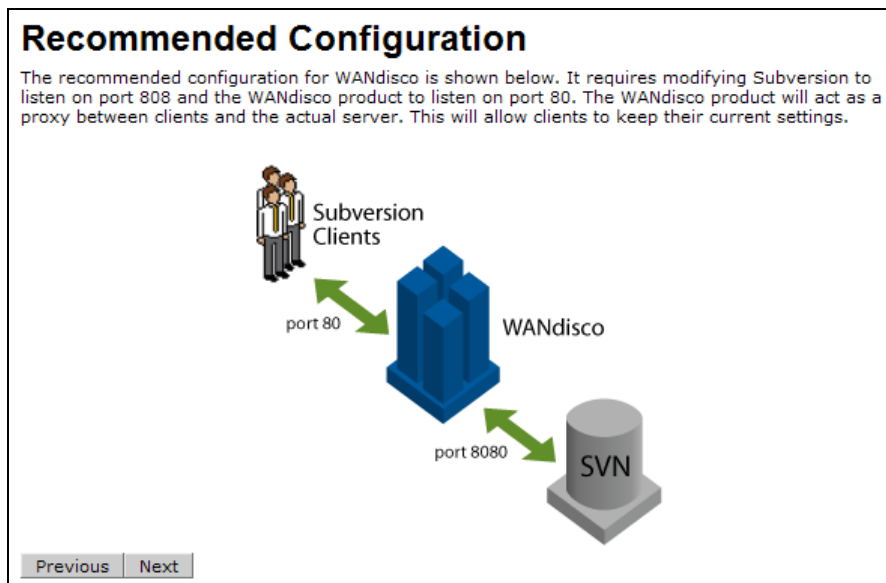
Recommended Configuration

The recommended configuration for WANdisco is shown below. It requires modifying Subversion to listen on port 808 and the WANdisco product to listen on port 80. The WANdisco product will act as a proxy between clients and the actual server. This will allow clients to keep their current settings.

Subversion Clients

port 80

WANdisco

port 8080

SVN

Previous Next